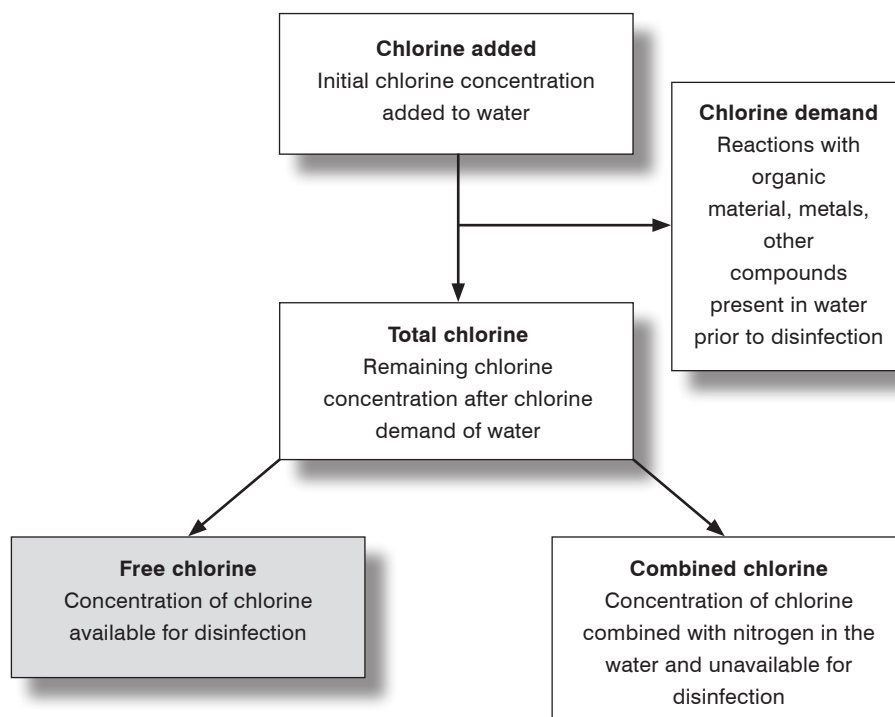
**Chlorine added**
Initial chlorine concentration added to water

**Chlorine demand**
Reactions with organic material, metals, other compounds present in water prior to disinfection

**Total chlorine**
Remaining chlorine concentration after chlorine demand of water

**Free chlorine**
Concentration of chlorine available for disinfection

**Combined chlorine**
Concentration of chlorine combined with nitrogen in the water and unavailable for disinfection